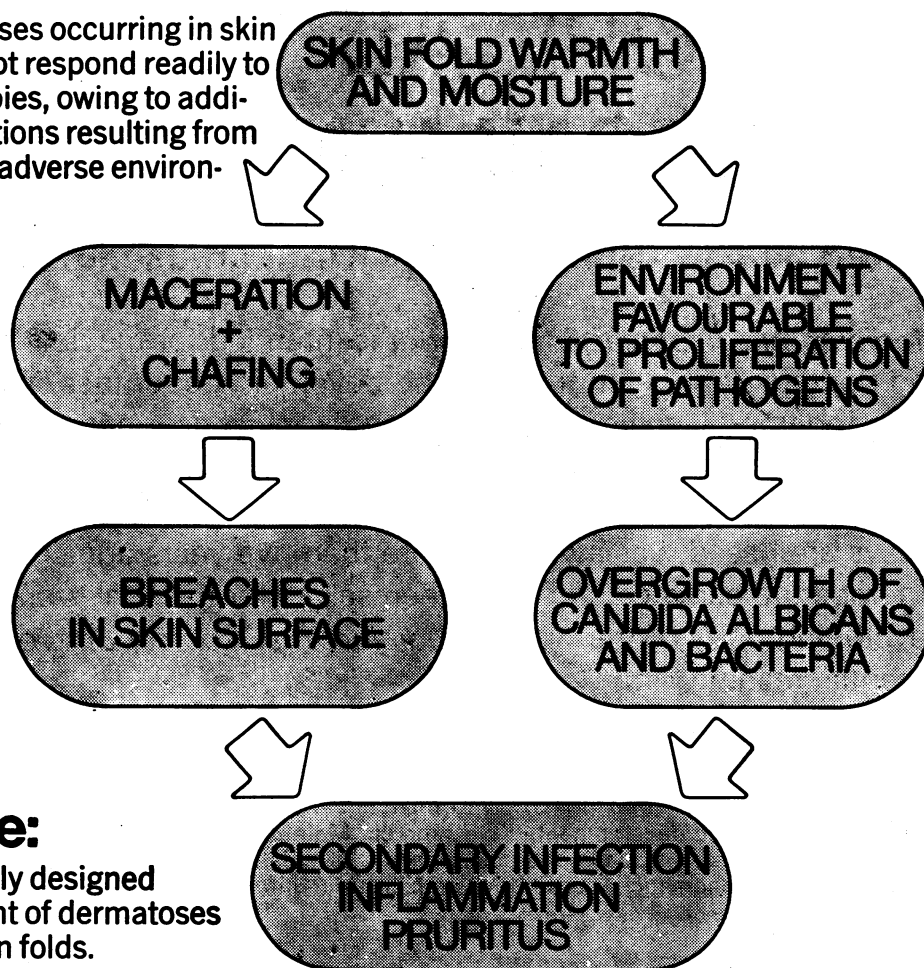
ses occurring in skin ot respond readily to pies, owing to additions resulting from adverse environ-

SKIN FOLD WARMTH AND MOISTURE

MACERATION + CHAFING

ENVIRONMENT FAVOURABLE TO PROLIFERATION OF PATHOGENS

BREACHES IN SKIN SURFACE

OVERGROWTH OF CANDIDA ALBICANS AND BACTERIA

e:

ly designed nt of dermatoses n folds.

SECONDARY INFECTION INFLAMMATION PRURITUS